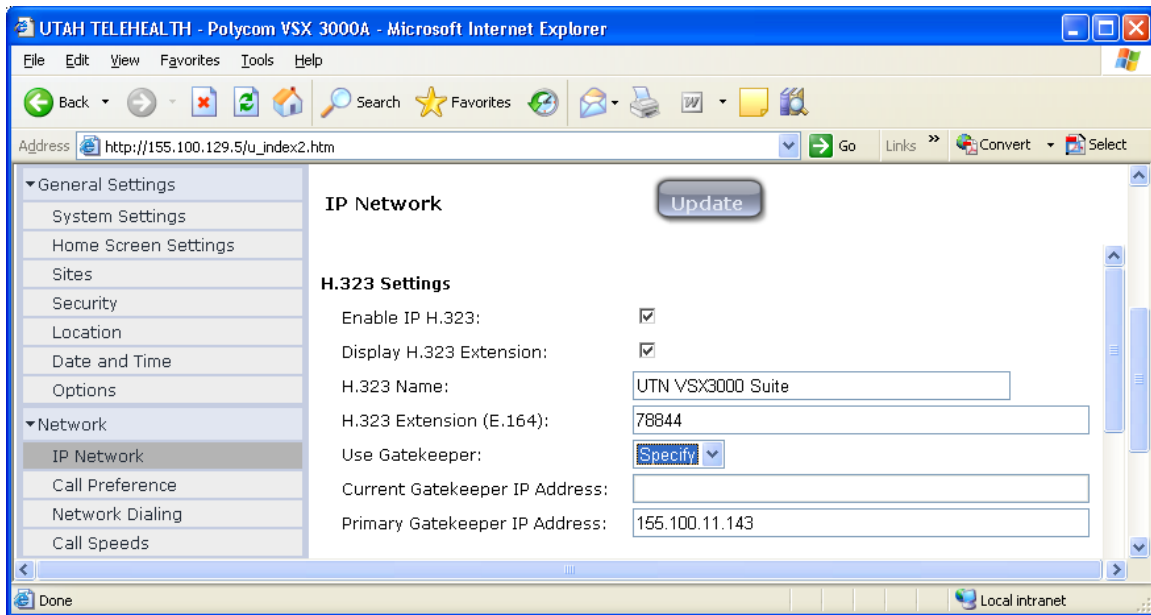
UTAH TELEHEALTH - Polycom VSX 3000A - Microsoft Internet Explorer

File Edit View Favorites Tools Help

Back Search Favorites

Address http://155.100.129.5/u_index2.htm Go Links Convert Select

▾General Settings
System Settings
Home Screen Settings
Sites
Security
Location
Date and Time
Options
▾Network
IP Network
Call Preference
Network Dialing
Call Speeds

IP Network

Update

H.323 Settings

Enable IP H.323: ☑

Display H.323 Extension: ☑

H.323 Name: UTN VSX3000 Suite

H.323 Extension (E.164): 78844

Use Gatekeeper: Specify

Current Gatekeeper IP Address:

Primary Gatekeeper IP Address: 155.100.11.143

Done

Local intranet